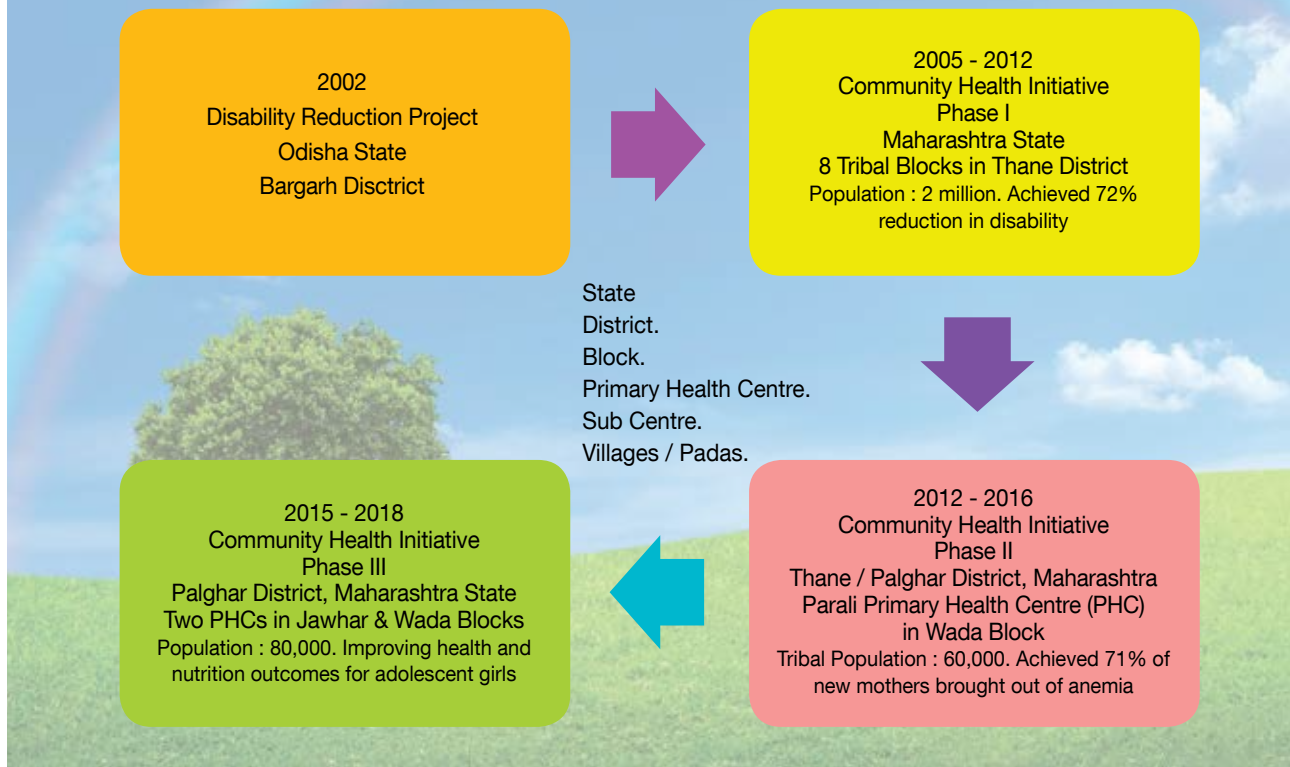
2002
Disability Reduction Project
Odisha State
Bargarh Disctrict

2005 - 2012
Community Health Initiative
Phase I
Maharashtra State
8 Tribal Blocks in Thane District
Population : 2 million. Achieved 72% reduction in disability

State
District.
Block.
Primary Health Centre.
Sub Centre.
Villages / Padas.

2012 - 2016
Community Health Initiative
Phase II
Thane / Palghar District, Maharashtra
Parali Primary Health Centre (PHC)
in Wada Block
Tribal Population : 60,000. Achieved 71% of new mothers brought out of anemia

2015 - 2018
Community Health Initiative
Phase III
Palghar District, Maharashtra State
Two PHCs in Jawhar & Wada Blocks
Population : 80,000. Improving health and nutrition outcomes for adolescent girls